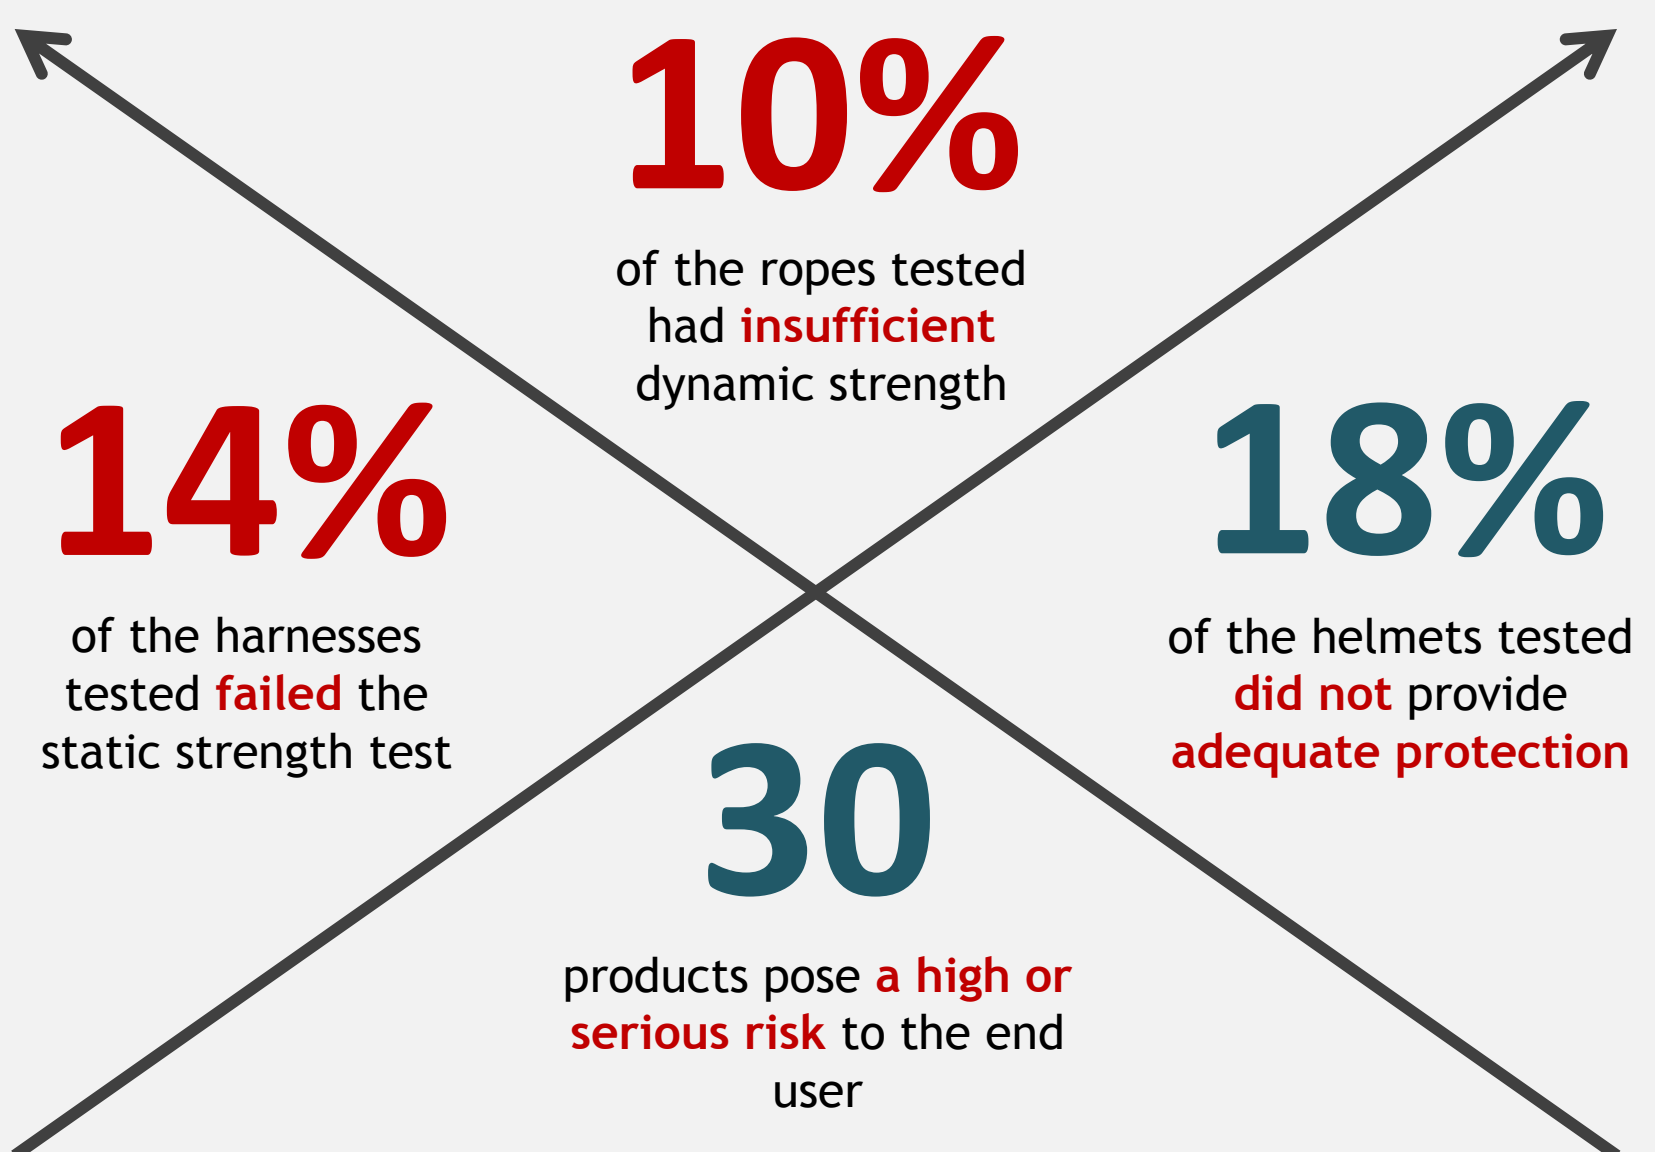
10%

of the ropes tested had insufficient dynamic strength

14%

of the harnesses tested failed the static strength test

18%

of the helmets tested did not provide adequate protection

30

products pose a high or serious risk to the end user